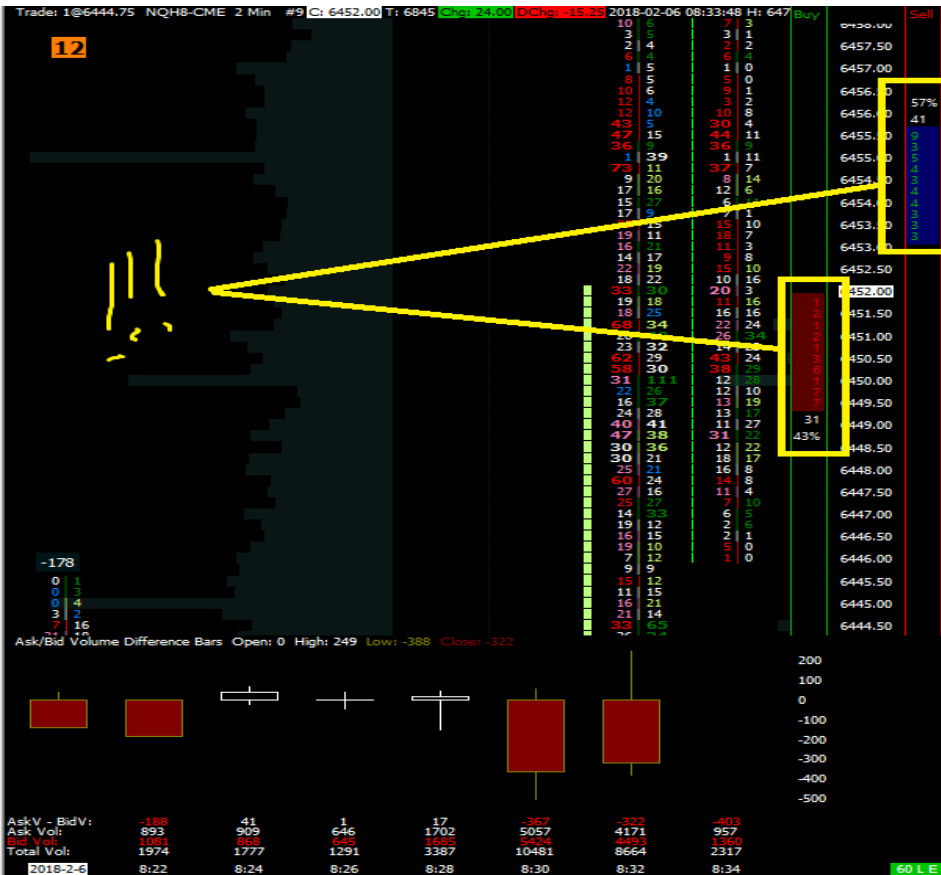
Trade: 1@6444.75 NQH8-CME 2 Min #9 C: 6452.00 T: 6845 Chg: 24.00 DChg: -15.25 2018-02-06 08:33:48 H: 647 Buy Sell

12

6457.50
6457.00
6456.50
6456.00
6455.50
6455.00
6454.50
6454.00
6453.50
6453.00
6452.50
6452.00
6451.50
6451.00
6450.50
6450.00
6449.50
6449.00
6448.50
6448.00
6447.50
6447.00
6446.50
6446.00
6445.50
6445.00
6444.50

57%
41
9
3
5
4
3
4
4
3
3

1
2
1
2
3
6
1
7
31
43%

-178

Ask/Bid Volume Difference Bars Open: 0 High: 249 Low: -388 Close: -322

200
100
0
-100
-200
-300
-400
-500

| AskV - BidV: | -188 | 41 | 1 | 17 | -367 | -322 | -403 |
|---|---|---|---|---|---|---|---|
| Ask Vol: | 893 | 909 | 646 | 1702 | 5057 | 4171 | 957 |
| Bid Vol: | 1081 | 868 | 645 | 1685 | 5424 | 4493 | 1360 |
| Total Vol: | 1974 | 1777 | 1291 | 3387 | 10481 | 8664 | 2317 |
| 2018-2-6 | 8:22 | 8:24 | 8:26 | 8:28 | 8:30 | 8:32 | 8:34 |

60 L E